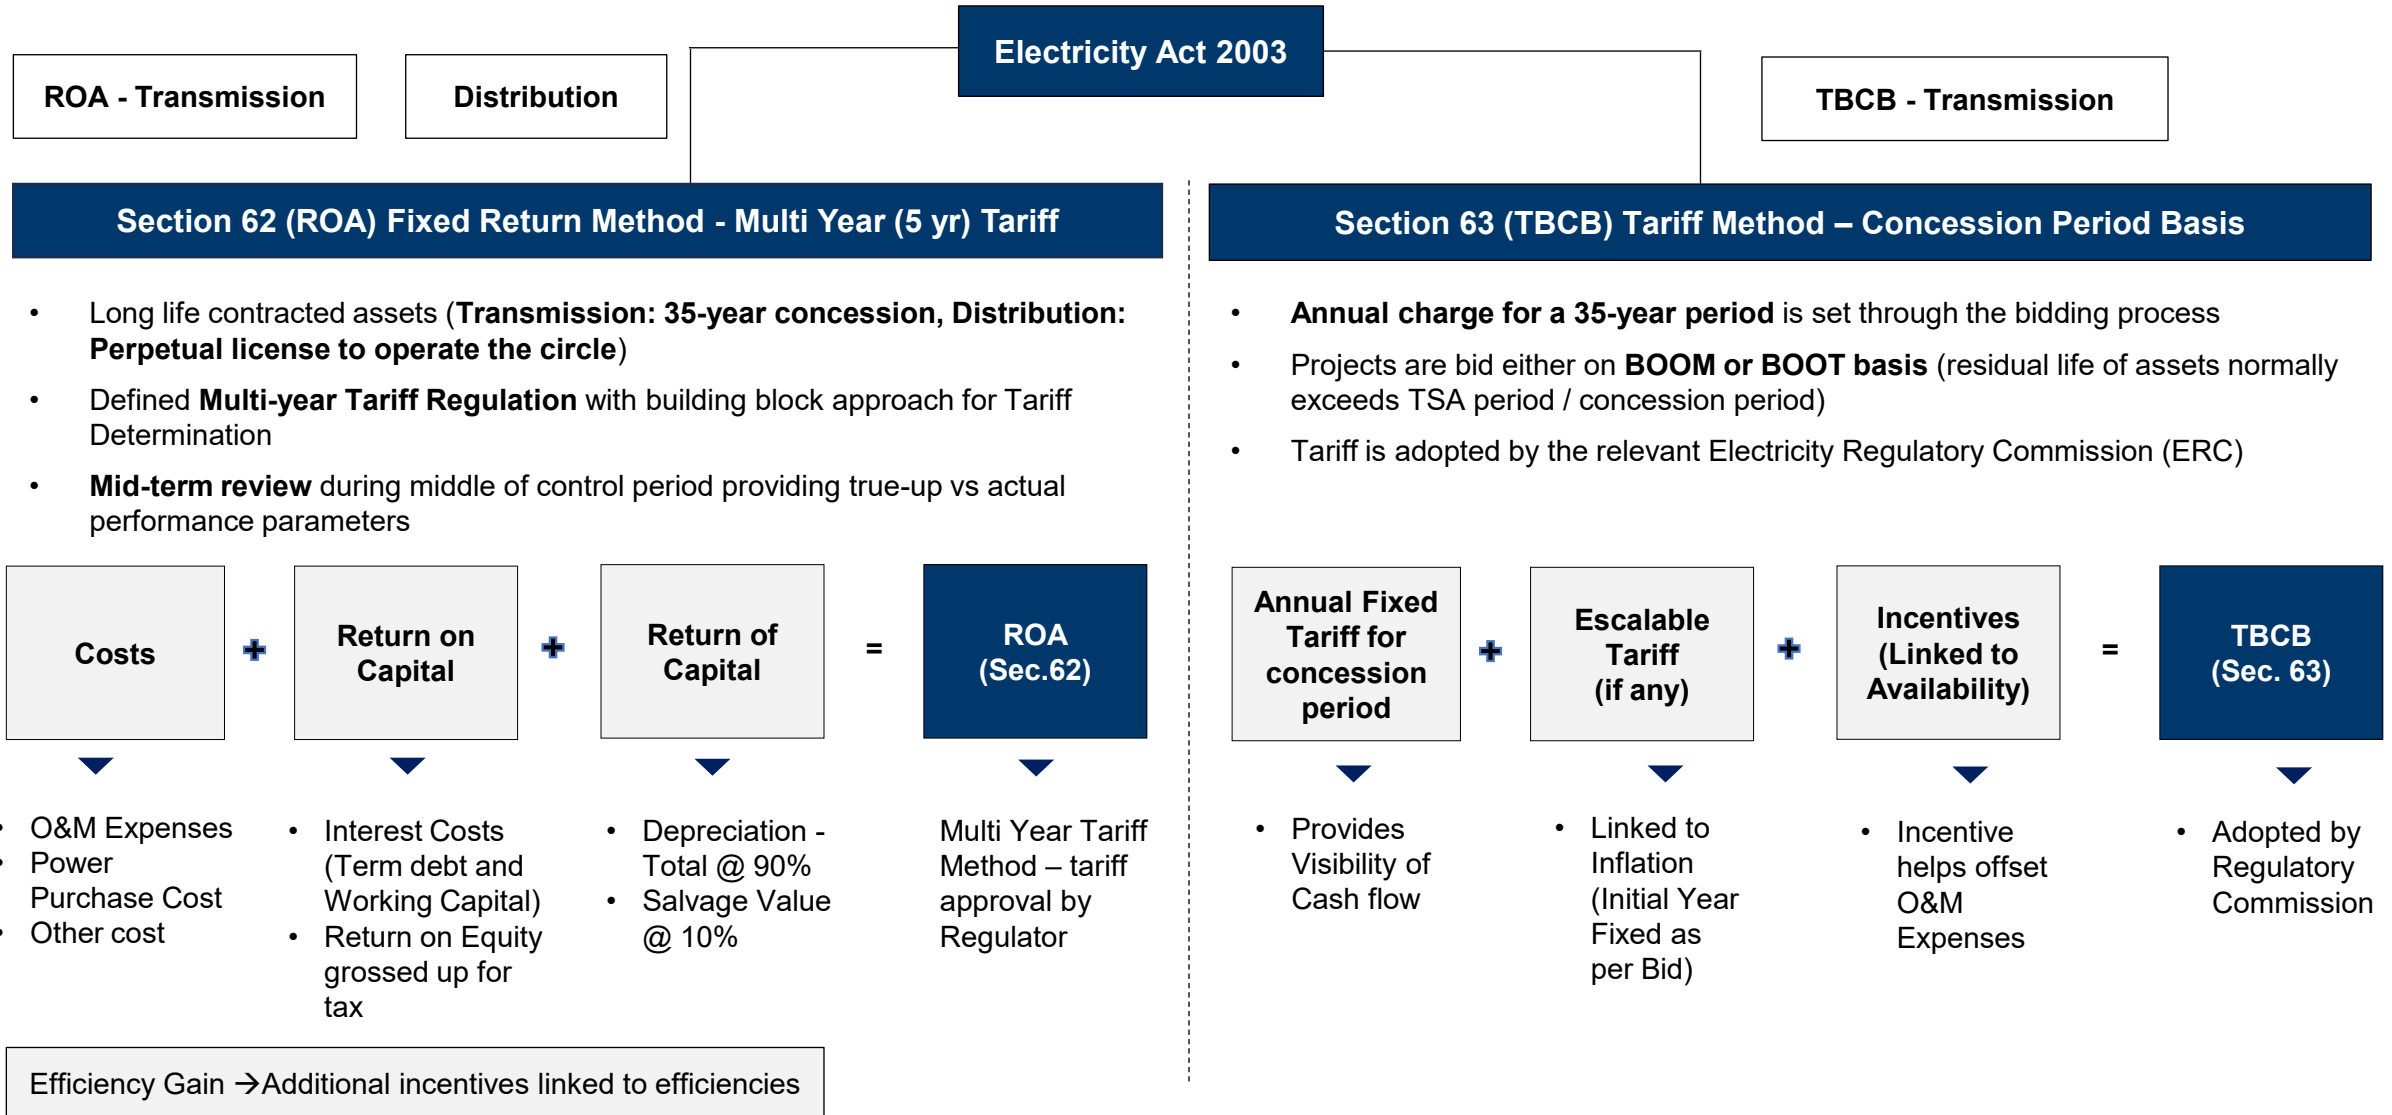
ROA - Transmission

Distribution

Electricity Act 2003

TBCB - Transmission

Section 62 (ROA) Fixed Return Method - Multi Year (5 yr) Tariff

- Long life contracted assets (**Transmission: 35-year concession, Distribution: Perpetual license to operate the circle**)
- Defined **Multi-year Tariff Regulation** with building block approach for Tariff Determination
- **Mid-term review** during middle of control period providing true-up vs actual performance parameters

Costs + Return on Capital + Return of Capital = ROA (Sec.62)

- O&M Expenses
- Power Purchase Cost
- Other cost

- Interest Costs (Term debt and Working Capital)
- Return on Equity grossed up for tax

- Depreciation - Total @ 90%
- Salvage Value @ 10%

Multi Year Tariff Method – tariff approval by Regulator

Efficiency Gain →Additional incentives linked to efficiencies

Section 63 (TBCB) Tariff Method – Concession Period Basis

- **Annual charge for a 35-year period** is set through the bidding process
- Projects are bid either on **BOOM or BOOT basis** (residual life of assets normally exceeds TSA period / concession period)
- Tariff is adopted by the relevant Electricity Regulatory Commission (ERC)

Annual Fixed Tariff for concession period + Escalable Tariff (if any) + Incentives (Linked to Availability) = TBCB (Sec. 63)

- Provides Visibility of Cash flow

- Linked to Inflation (Initial Year Fixed as per Bid)

- Incentive helps offset O&M Expenses

- Adopted by Regulatory Commission